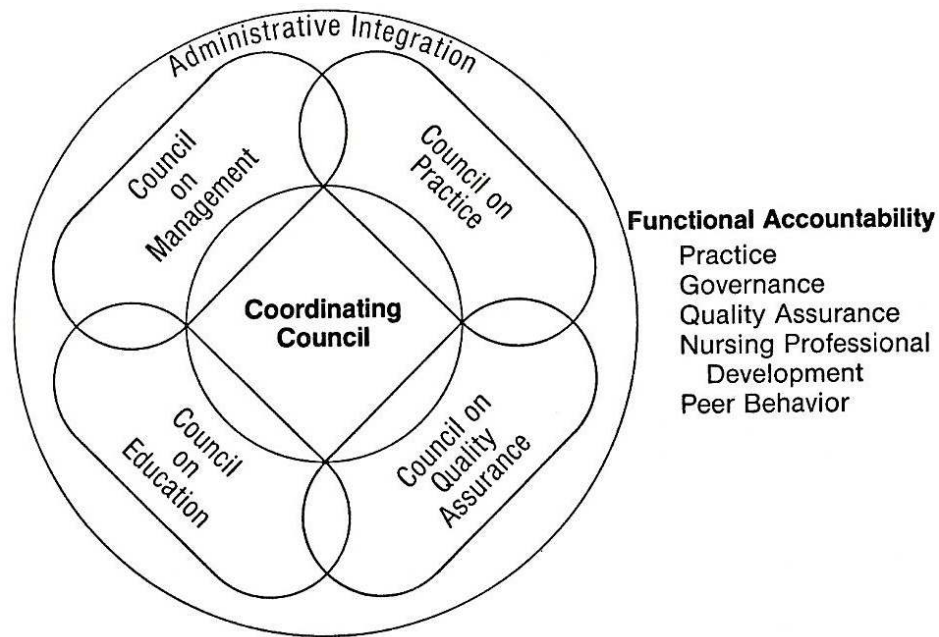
Administrative Integration

Council on Management

Council on Practice

Coordinating Council

Council on Education

Council on Quality Assurance

Functional Accountability
Practice
Governance
Quality Assurance
Nursing Professional Development
Peer Behavior